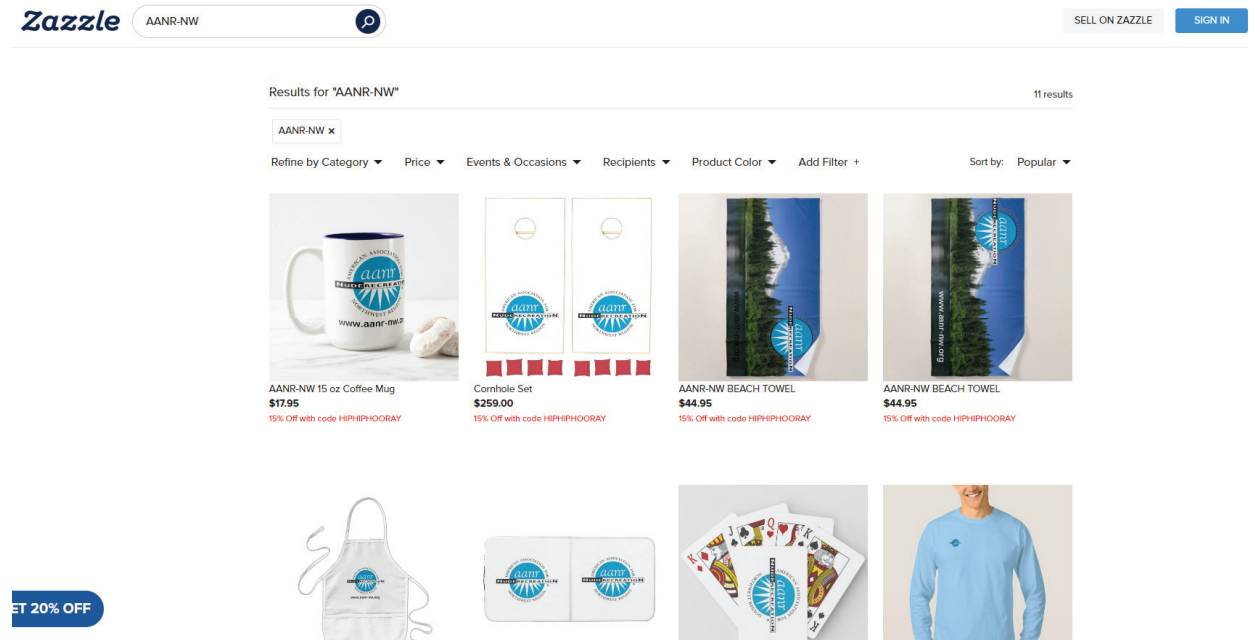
Zazzle AANR-NW

SELL ON ZAZZLE SIGN IN

Results for "AANR-NW"

11 results

AANR-NW ×

Refine by Category Price Events & Occasions Recipients Product Color Add Filter +

Sort by: Popular

AMERICAN ASSOCIATION FOR aanr NUDE RECREATION NORTHWEST REGION www.aanr-nw.org

AANR-NW 15 oz Coffee Mug
$17.95
15% Off with code HIPHIPHOORAY

Cornhole Set
$259.00
15% Off with code HIPHIPHOORAY

www.aanr-nw.org

AANR-NW BEACH TOWEL
$44.95
15% Off with code HIPHIPHOORAY

AANR-NW BEACH TOWEL
$44.95
15% Off with code HIPHIPHOORAY

ET 20% OFF